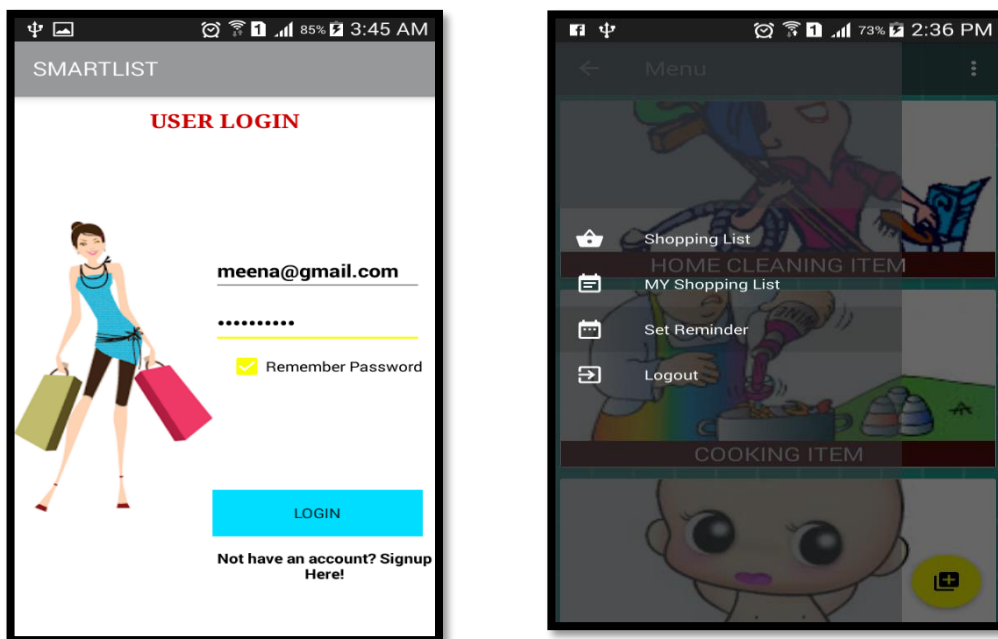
85% 3:45 AM

SMARTLIST

USER LOGIN

meena@gmail.com

••••••••••

Remember Password

LOGIN

Not have an account? Signup Here!

73% 2:36 PM

Menu

Shopping List

HOME CLEANING ITEM

MY Shopping List

Set Reminder

Logout

COOKING ITEM